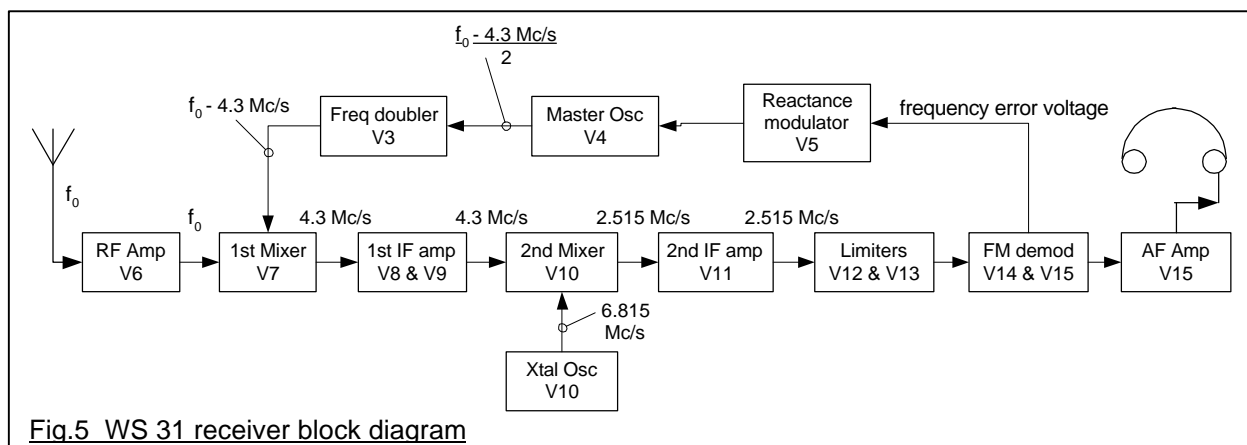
$\frac{f_0 - 4.3 \text{ Mc/s}}{2}$

$f_0$ - 4.3 Mc/s

Freq doubler V3

Master Osc V4

Reactance modulator V5

frequency error voltage

$f_0$

$f_0$

4.3 Mc/s

4.3 Mc/s

2.515 Mc/s

2.515 Mc/s

RF Amp V6

1st Mixer V7

1st IF amp V8 & V9

2nd Mixer V10

2nd IF amp V11

Limiters V12 & V13

FM demod V14 & V15

AF Amp V15

6.815 Mc/s

Xtal Osc V10

Fig.5 WS 31 receiver block diagram